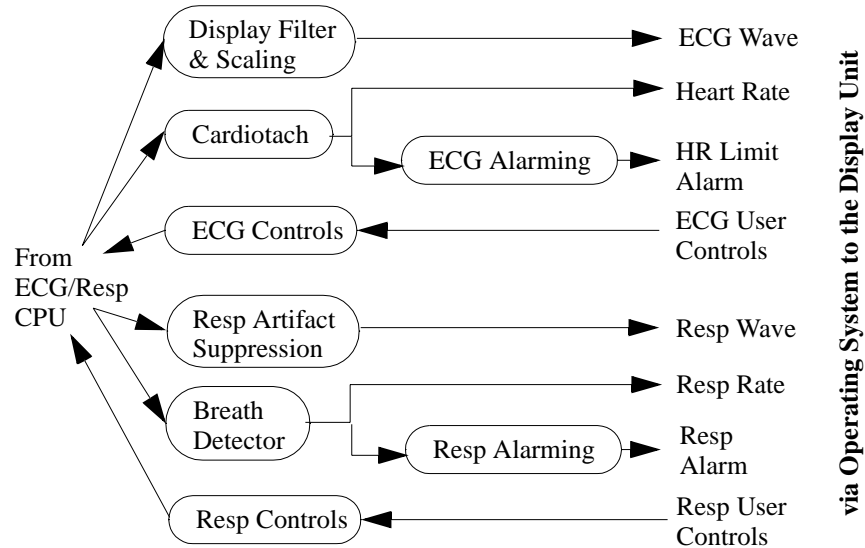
From ECG/Resp CPU

Display Filter & Scaling

ECG Wave

Cardiotach

Heart Rate

ECG Alarming

HR Limit Alarm

ECG Controls

ECG User Controls

Resp Artifact Suppression

Resp Wave

Breath Detector

Resp Rate

Resp Alarming

Resp Alarm

Resp Controls

Resp User Controls

via Operating System to the Display Unit